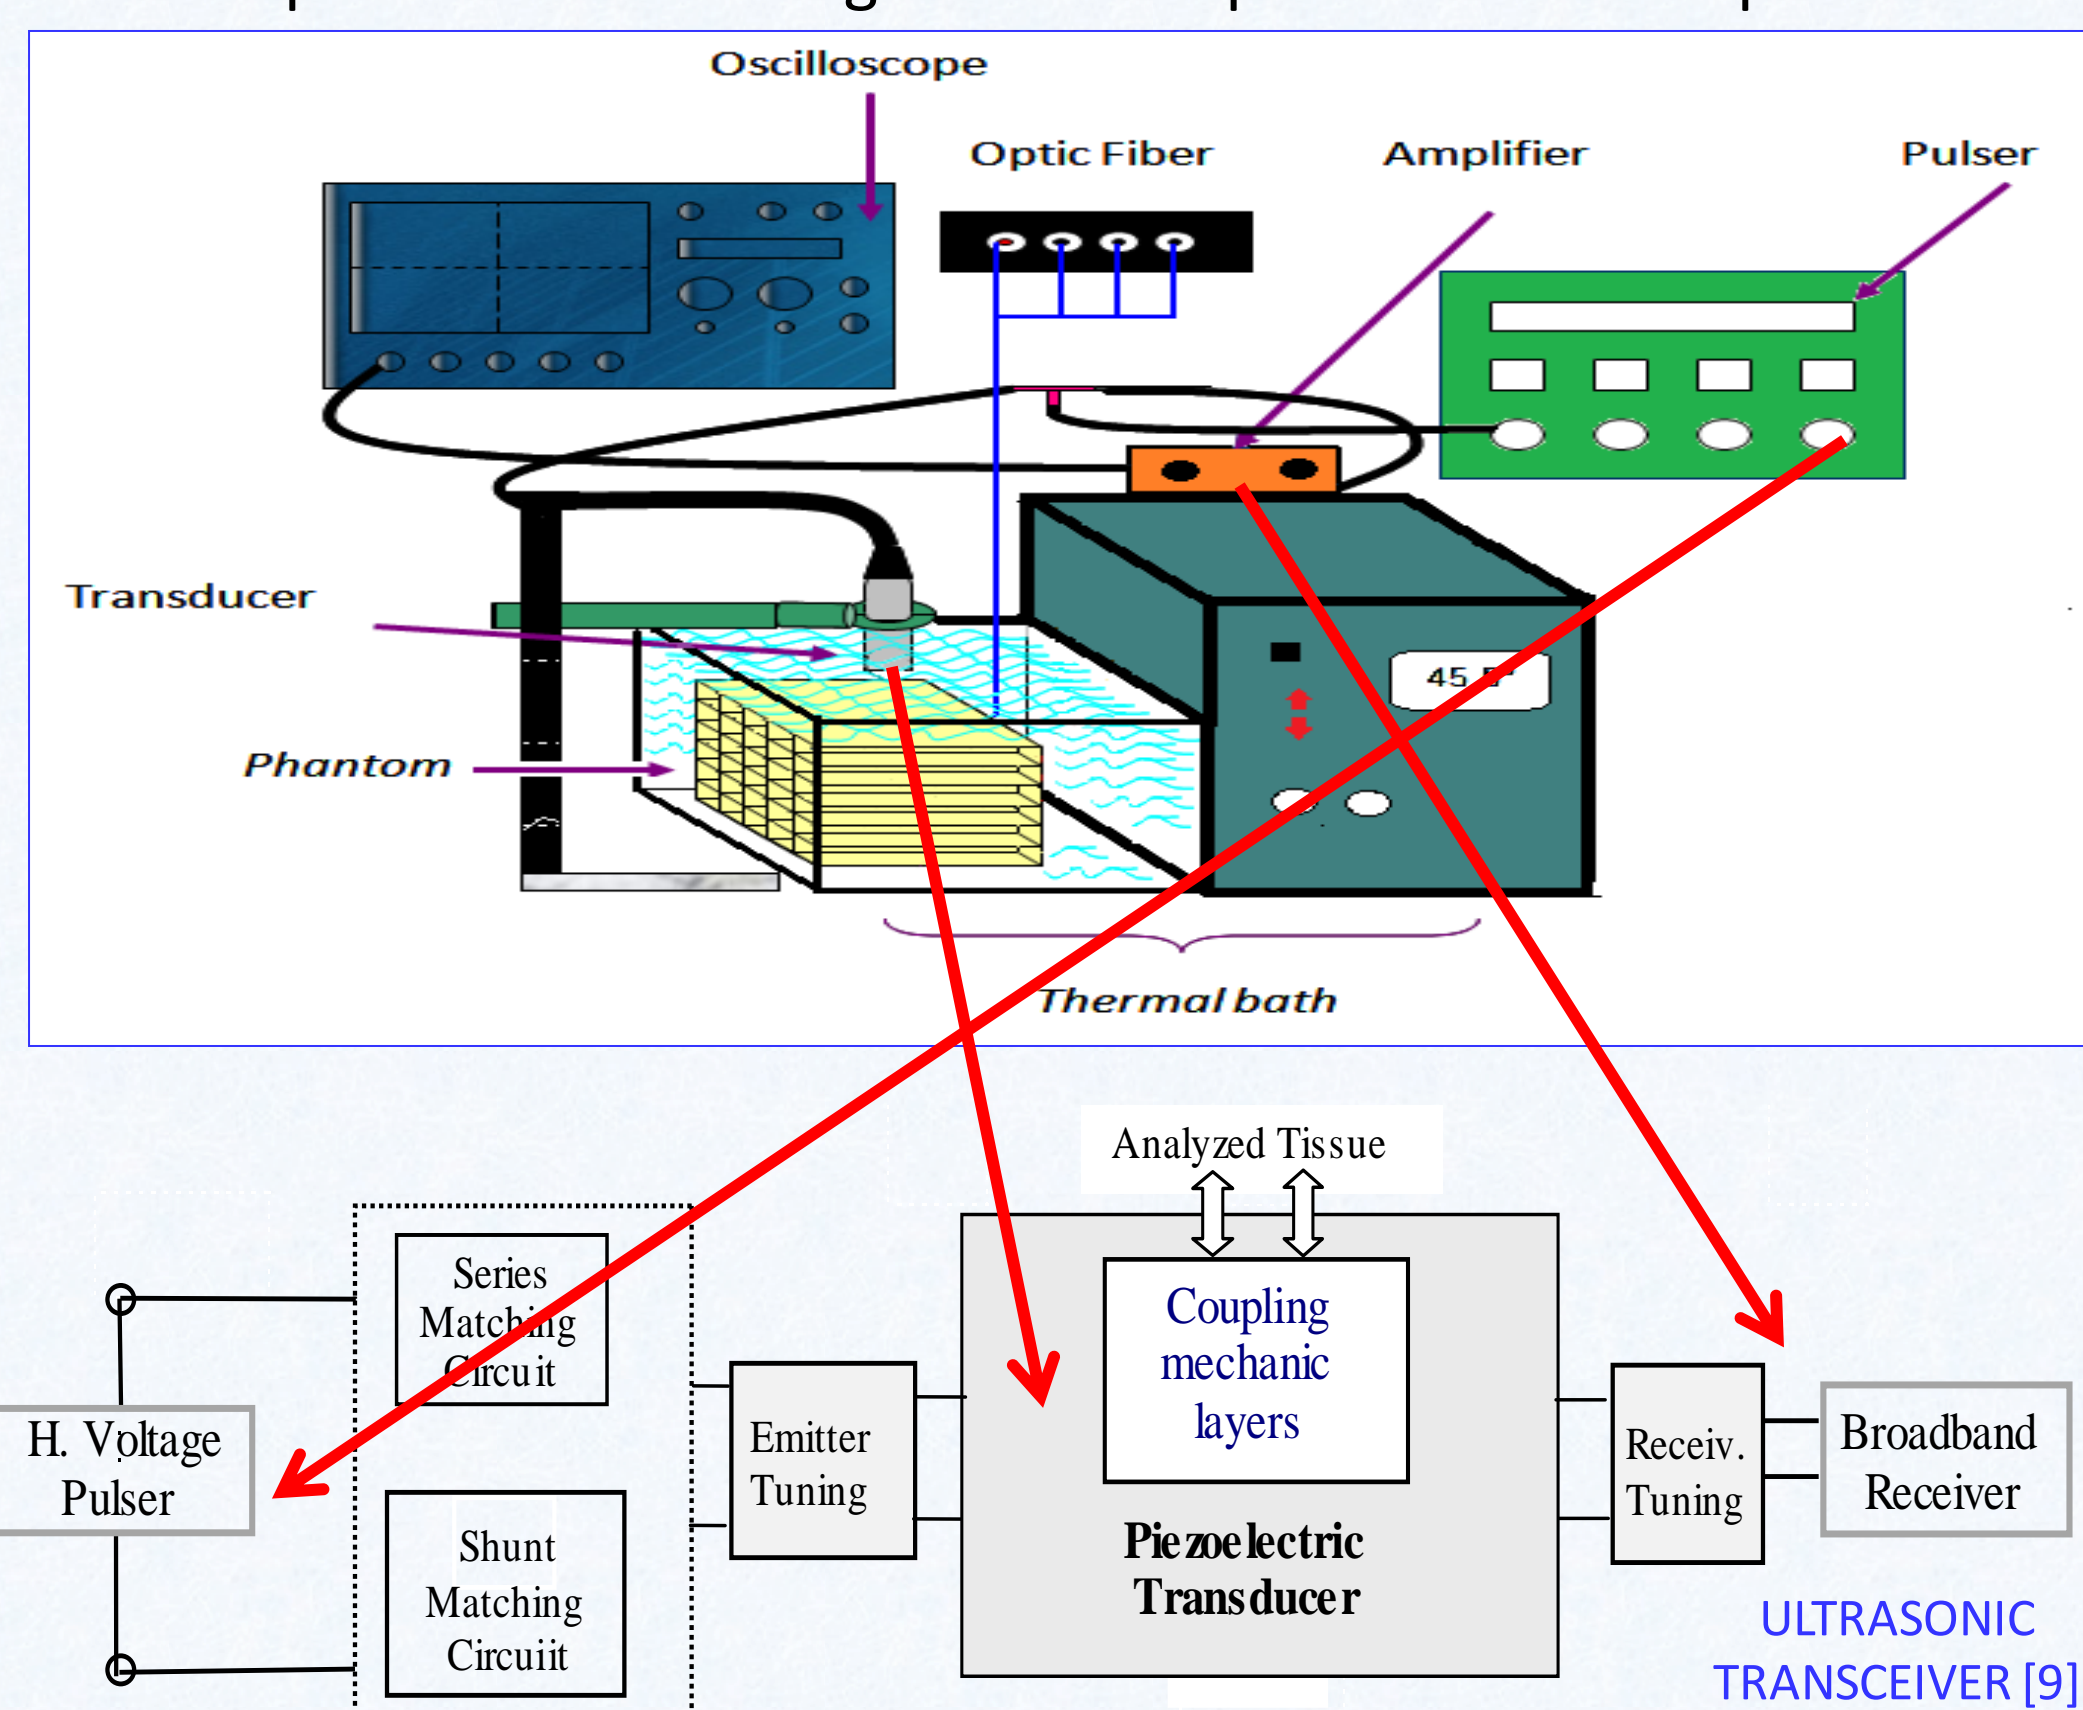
Oscilloscope

Optic Fiber

Amplifier

Pulser

Transducer

Phantom

45.5

Thermal bath

Analyzed Tissue

Series Matching Circuit

Shunt Matching Circuit

H. Voltage Pulser

Emitter Tuning

Coupling mechanic layers

Piezoelectric Transducer

Receiv. Tuning

Broadband Receiver

ULTRASONIC TRANSCEIVER [9]